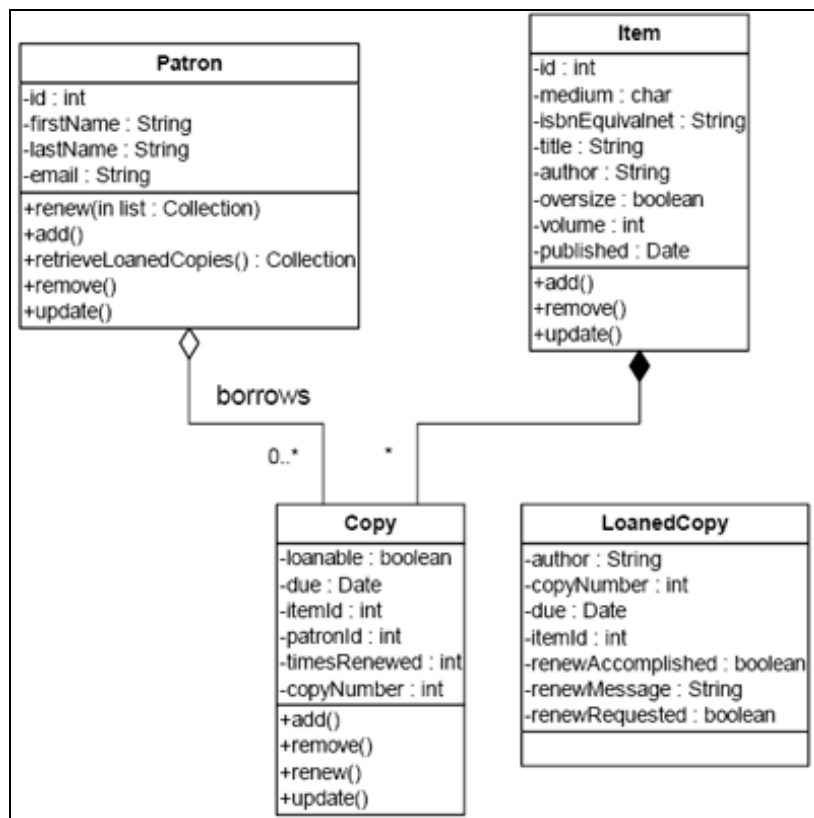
Patron

-id : int
-firstName : String
-lastName : String
-email : String

+renew(in list : Collection)
+add()
+retrieveLoanedCopies() : Collection
+remove()
+update()

Item

-id : int
-medium : char
-isbnEquivalnet : String
-title : String
-author : String
-oversize : boolean
-volume : int
-published : Date

+add()
+remove()
+update()

borrows

0..*

*

Copy

-loanable : boolean
-due : Date
-itemId : int
-patronId : int
-timesRenewed : int
-copyNumber : int

+add()
+remove()
+renew()
+update()

LoanedCopy

-author : String
-copyNumber : int
-due : Date
-itemId : int
-renewAccomplished : boolean
-renewMessage : String
-renewRequested : boolean